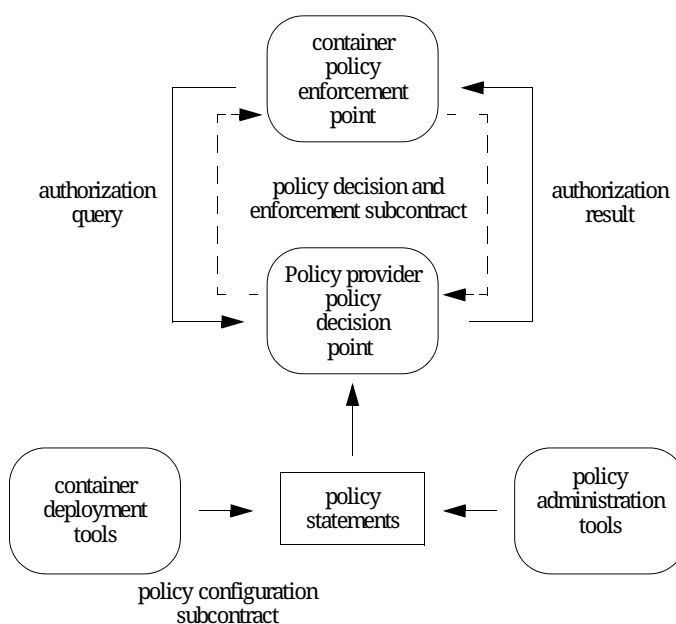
container policy enforcement point

authorization query

policy decision and enforcement subcontract

authorization result

Policy provider policy decision point

container deployment tools

policy statements

policy administration tools

policy configuration subcontract